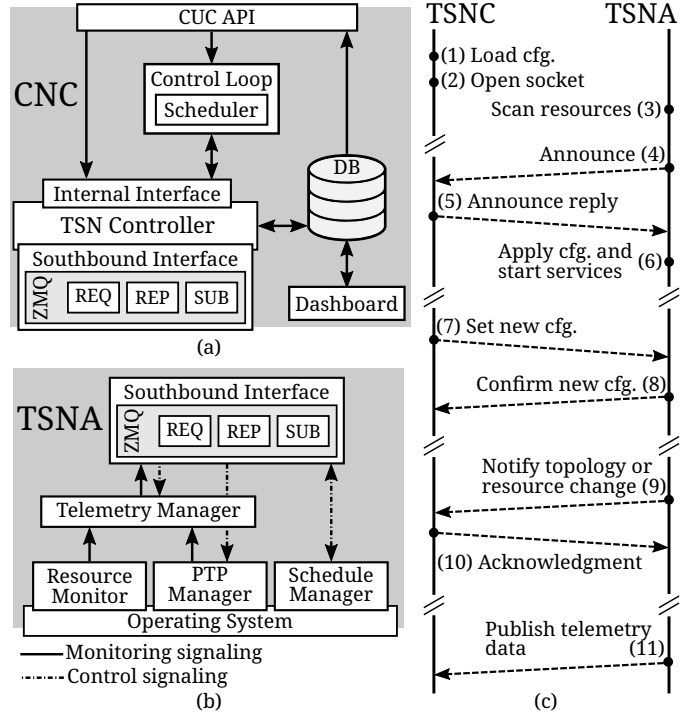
CUC API

CNC

Control Loop

Scheduler

DB

Internal Interface

TSN Controller

Southbound Interface

ZMQ

REQ

REP

SUB

Dashboard

(a)

TSNA

Southbound Interface

ZMQ

REQ

REP

SUB

Telemetry Manager

Resource Monitor

PTP Manager

Schedule Manager

Operating System

Monitoring signaling

Control signaling

(b)

TSNC

TSNA

(1) Load cfg.

(2) Open socket

Scan resources (3)

Announce (4)

(5) Announce reply

Apply cfg. and start services (6)

(7) Set new cfg.

Confirm new cfg. (8)

Notify topology or resource change (9)

(10) Acknowledgment

Publish telemetry data (11)

(c)